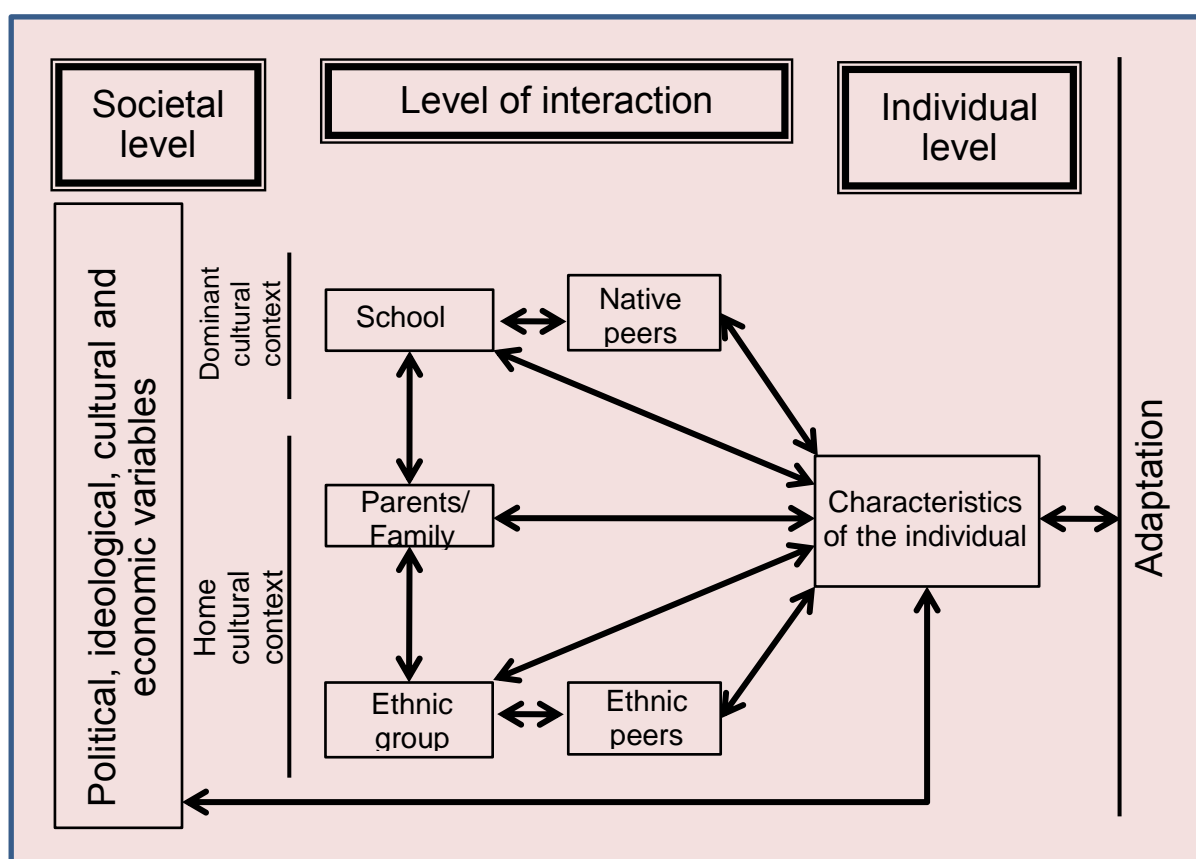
Societal level

Level of interaction

Individual level

Political, ideological, cultural and economic variables

Dominant cultural context

Home cultural context

School

Native peers

Parents/ Family

Ethnic group

Ethnic peers

Characteristics of the individual

Adaptation